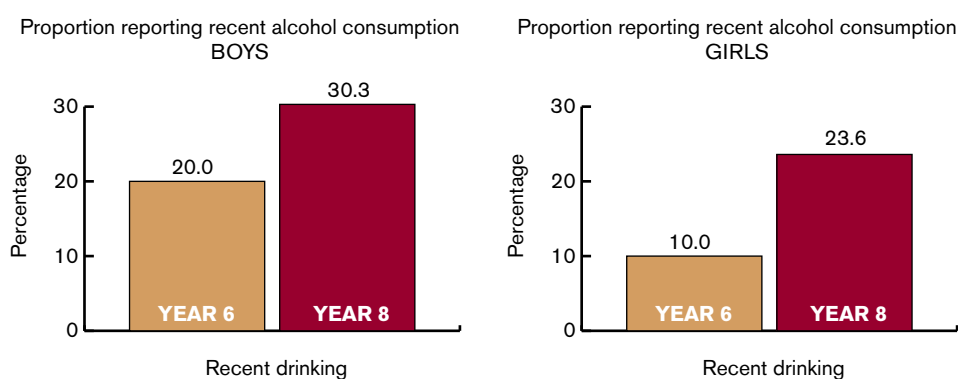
Proportion reporting recent alcohol consumption
BOYS

30.3
20.0

30
20
10
0

Percentage

YEAR 6
YEAR 8

Recent drinking

Proportion reporting recent alcohol consumption
GIRLS

23.6
10.0

30
20
10
0

Percentage

YEAR 6
YEAR 8

Recent drinking